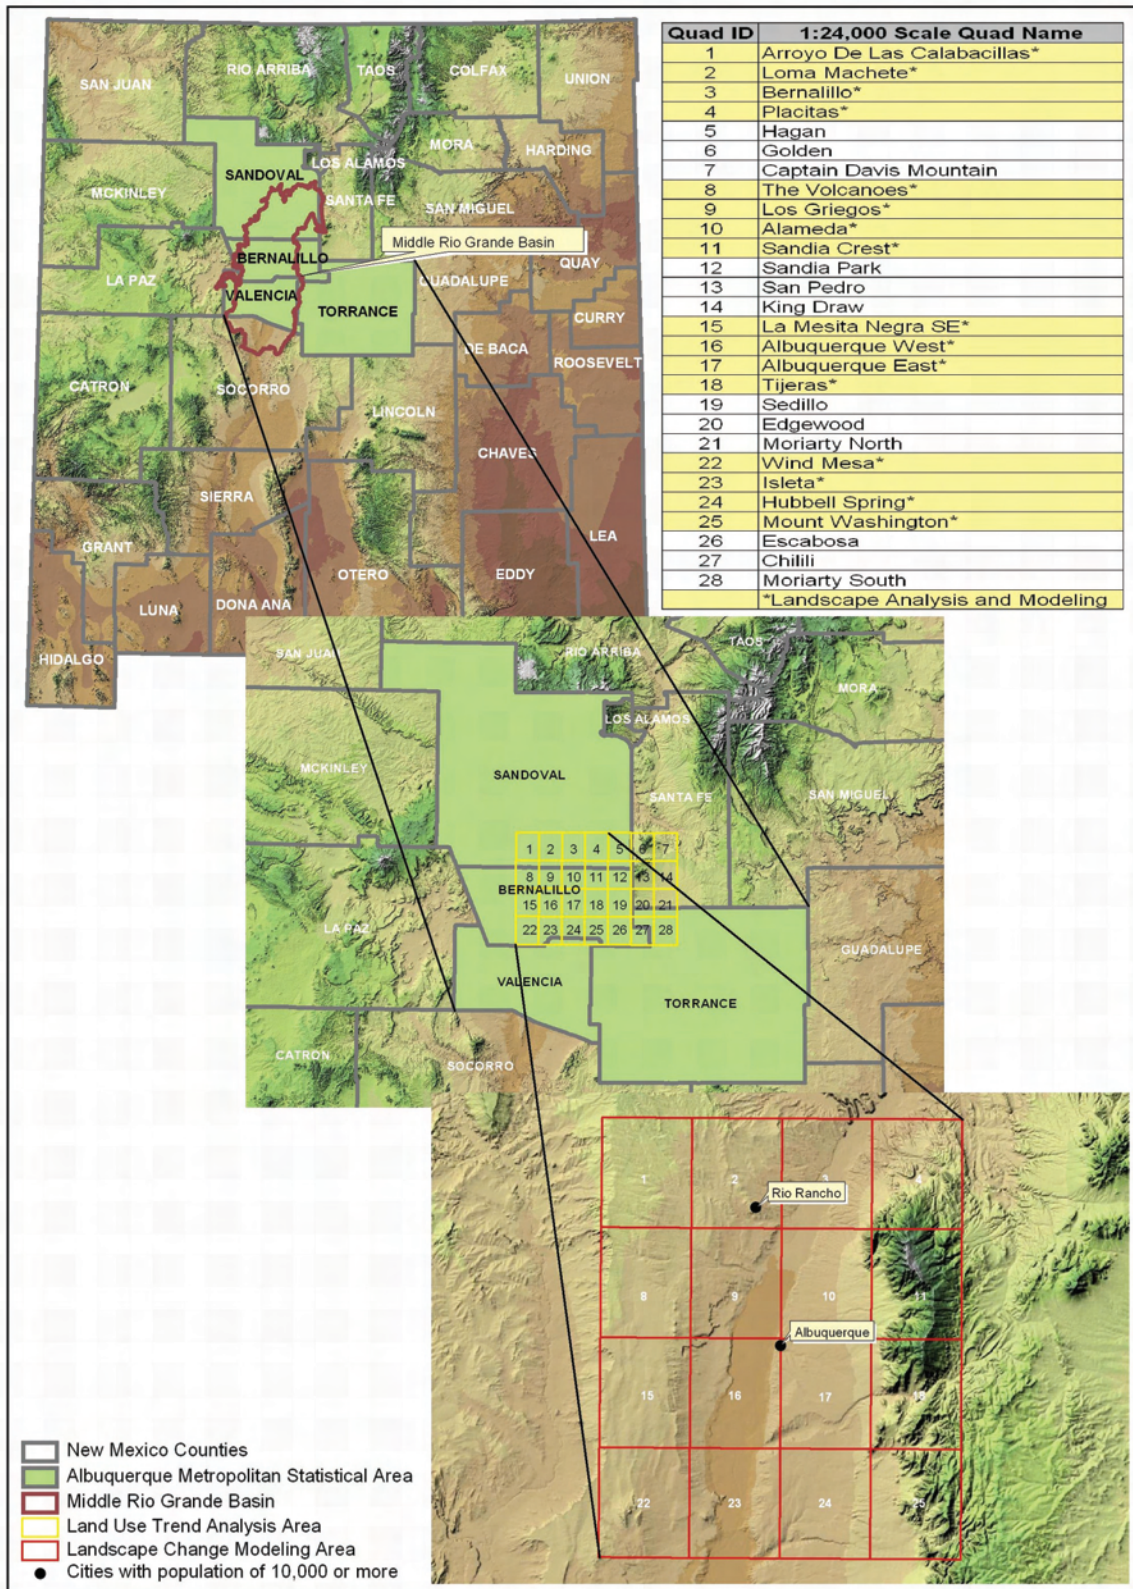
| Quad ID | 1:24,000 Scale Quad Name |
|---|---|
| 1 | Arroyo De Las Calabacillas* |
| 2 | Loma Machete* |
| 3 | Bernalillo* |
| 4 | Placitas* |
| 5 | Hagan |
| 6 | Golden |
| 7 | Captain Davis Mountain |
| 8 | The Volcanoes* |
| 9 | Los Griegos* |
| 10 | Alameda* |
| 11 | Sandia Crest* |
| 12 | Sandia Park |
| 13 | San Pedro |
| 14 | King Draw |
| 15 | La Mesita Negra SE* |
| 16 | Albuquerque West* |
| 17 | Albuquerque East* |
| 18 | Tijeras* |
| 19 | Sedillo |
| 20 | Edgewood |
| 21 | Moriarty North |
| 22 | Wind Mesa* |
| 23 | Isleta* |
| 24 | Hubbell Spring* |
| 25 | Mount Washington* |
| 26 | Escabosa |
| 27 | Chilili |
| 28 | Moriarty South |
| | *Landscape Analysis and Modeling |

SAN JUAN RIO ARRIBA TAOS COLFAX UNION
MCKINLEY SANDOVAL LOS ALAMOS MORA HARDING
SANTA FE SAN MIGUEL
Middle Rio Grande Basin
LA PAZ BERNALILLO VALENCIA TORRANCE GUADALUPE QUAY
CURRY DE BACA ROOSEVELT
CATRON SOCORRO LINCOLN CHAVES
SIERRA
GRANT OTERO EDDY LEA
LUNA DONA ANA
HIDALGO

SAN JUAN RIO ARRIBA TAOS MORA
LOS ALAMOS
MCKINLEY SANDOVAL SANTA FE SAN MIGUEL
1 2 3 4 5 6 7
8 9 10 11 12 13 14
BERNALILLO
15 16 17 18 19 20 21
22 23 24 25 26 27 28
LA PAZ GUADALUPE
VALENCIA TORRANCE
CATRON SOCORRO

1 2 3 4
Rio Rancho
8 9 10 11
Albuquerque
15 16 17 18
22 23 24 25

New Mexico Counties
Albuquerque Metropolitan Statistical Area
Middle Rio Grande Basin
Land Use Trend Analysis Area
Landscape Change Modeling Area
Cities with population of 10,000 or more